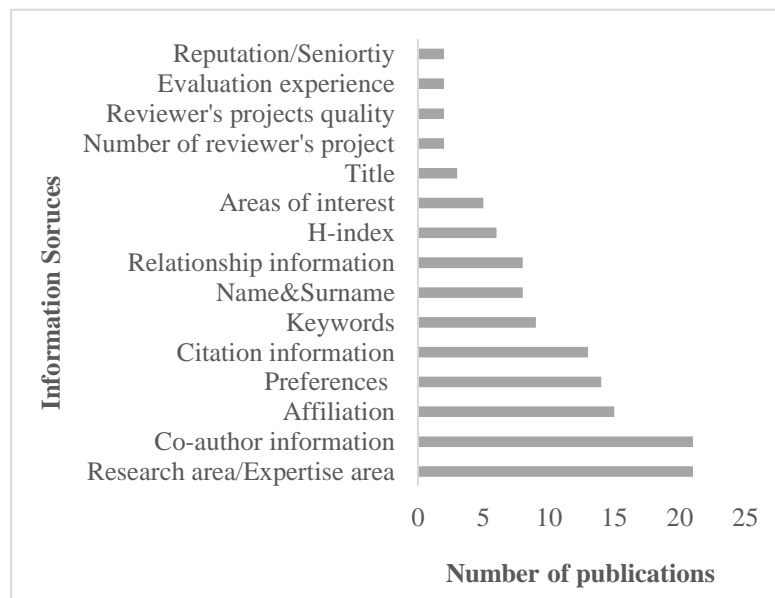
Information Soruces

Reputation/Seniortiy
Evaluation experience
Reviewer's projects quality
Number of reviewer's project
Title
Areas of interest
H-index
Relationship information
Name&Surname
Keywords
Citation information
Preferences
Affiliation
Co-author information
Research area/Expertise area

0 5 10 15 20 25

Number of publications